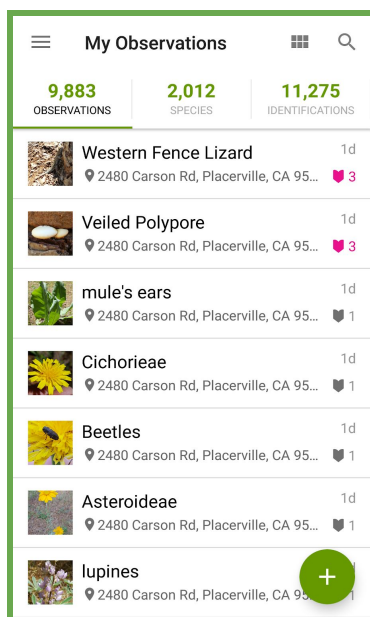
My Observations

9,883
OBSERVATIONS

2,012
SPECIES

11,275
IDENTIFICATIONS

Western Fence Lizard
2480 Carson Rd, Placerville, CA 95...
1d
3

Veiled Polypore
2480 Carson Rd, Placerville, CA 95...
1d
3

mule's ears
2480 Carson Rd, Placerville, CA 95...
1d
1

Cichorieae
2480 Carson Rd, Placerville, CA 95...
1d
1

Beetles
2480 Carson Rd, Placerville, CA 95...
1d
1

Asteroideae
2480 Carson Rd, Placerville, CA 95...
1d
1

lupines
2480 Carson Rd, Placerville, CA 95...

+